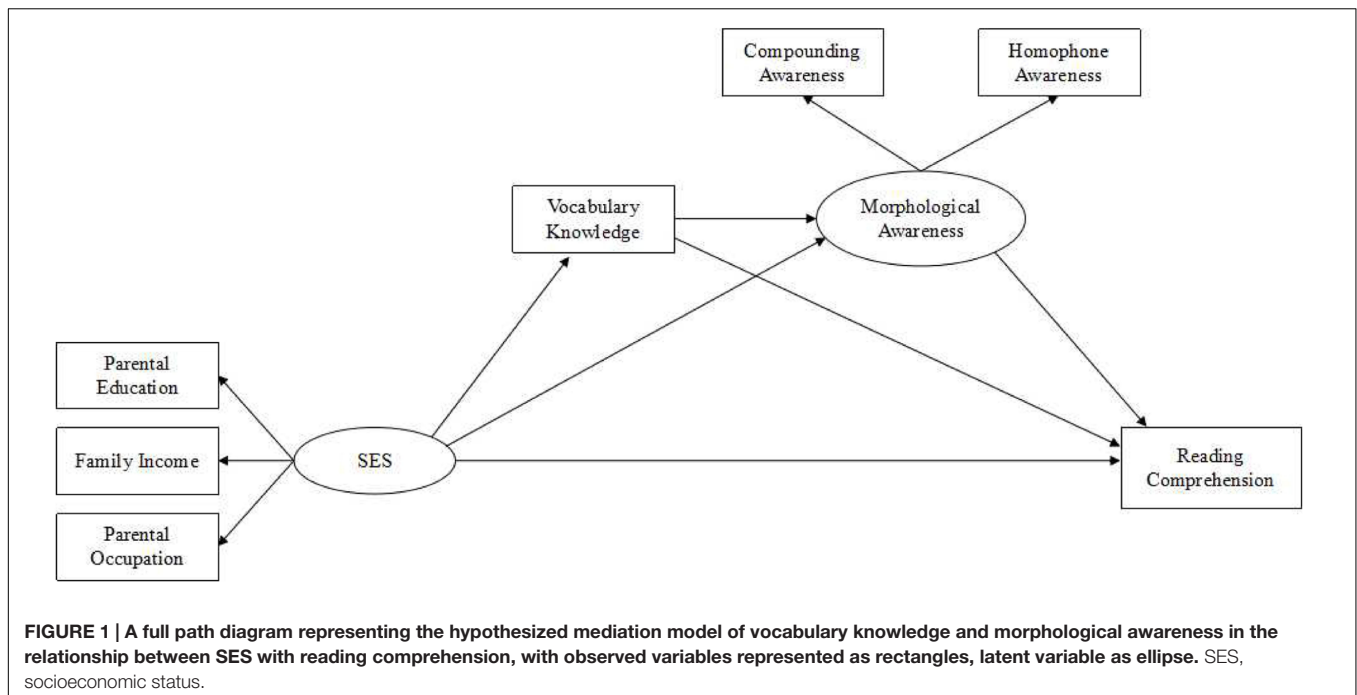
Compounding Awareness

Homophone Awareness

Vocabulary Knowledge

Morphological Awareness

Parental Education

Family Income

SES

Parental Occupation

Reading Comprehension

FIGURE 1 | A full path diagram representing the hypothesized mediation model of vocabulary knowledge and morphological awareness in the relationship between SES with reading comprehension, with observed variables represented as rectangles, latent variable as ellipse. SES, socioeconomic status.